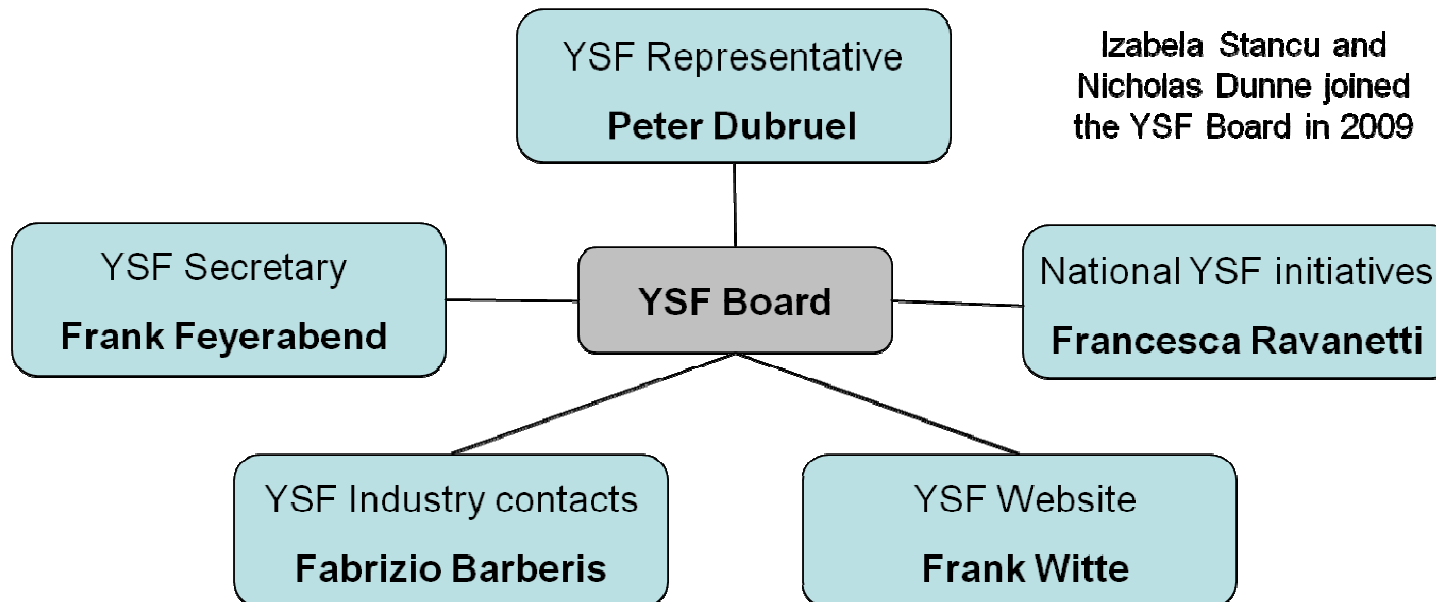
YSF Representative
**Peter Dubruel**

Izabela Stancu and Nicholas Dunne joined the YSF Board in 2009

YSF Secretary
**Frank Feyerabend**

**YSF Board**

National YSF initiatives
**Francesca Ravanetti**

YSF Industry contacts
**Fabrizio Barberis**

YSF Website
**Frank Witte**